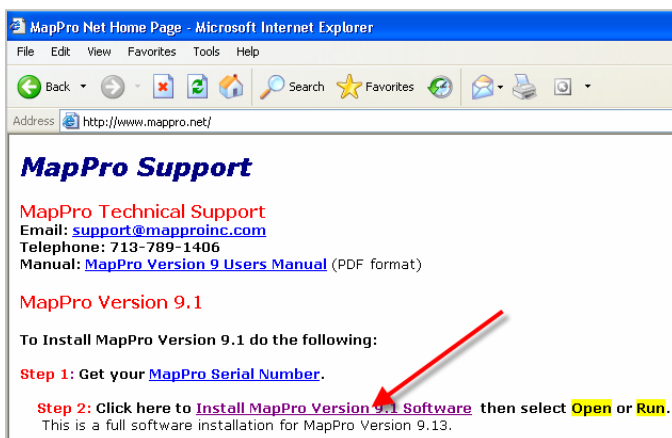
MapPro Net Home Page - Microsoft Internet Explorer

File Edit View Favorites Tools Help

Back Search Favorites

Address http://www.mappro.net/

MapPro Support

MapPro Technical Support
Email: support@mapproinc.com
Telephone: 713-789-1406
Manual: MapPro Version 9 Users Manual (PDF format)

MapPro Version 9.1

To Install MapPro Version 9.1 do the following:

Step 1: Get your MapPro Serial Number.

Step 2: Click here to Install MapPro Version 9.1 Software then select Open or Run.
This is a full software installation for MapPro Version 9.13.